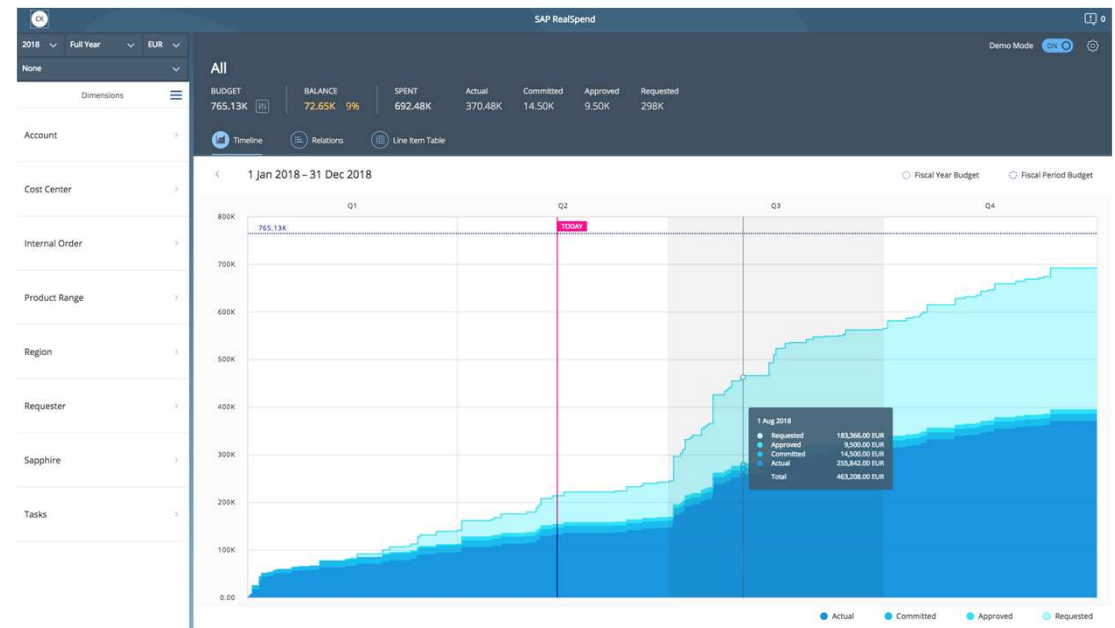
CK

SAP RealSpend

0

2018 Full Year EUR

None

Dimensions

Account

Cost Center

Internal Order

Product Range

Region

Requester

Sapphire

Tasks

Demo Mode ON

All

| BUDGET | BALANCE | SPENT | Actual | Committed | Approved | Requested |
|---|---|---|---|---|---|---|
| 765.13K | 72.65K 9% | 692.48K | 370.48K | 14.50K | 9.50K | 298K |

Timeline Relations Line Item Table

1 Jan 2018 – 31 Dec 2018

Fiscal Year Budget Fiscal Period Budget

Q1 Q2 Q3 Q4

800K
765.13K
TODAY
700K
600K
500K
400K
300K
200K
100K
0.00

1 Aug 2018

| | |
|---|---|
| Requested | 183,366.00 EUR |
| Approved | 9,500.00 EUR |
| Committed | 14,500.00 EUR |
| Actual | 255,842.00 EUR |
| Total | 463,208.00 EUR |

Actual Committed Approved Requested